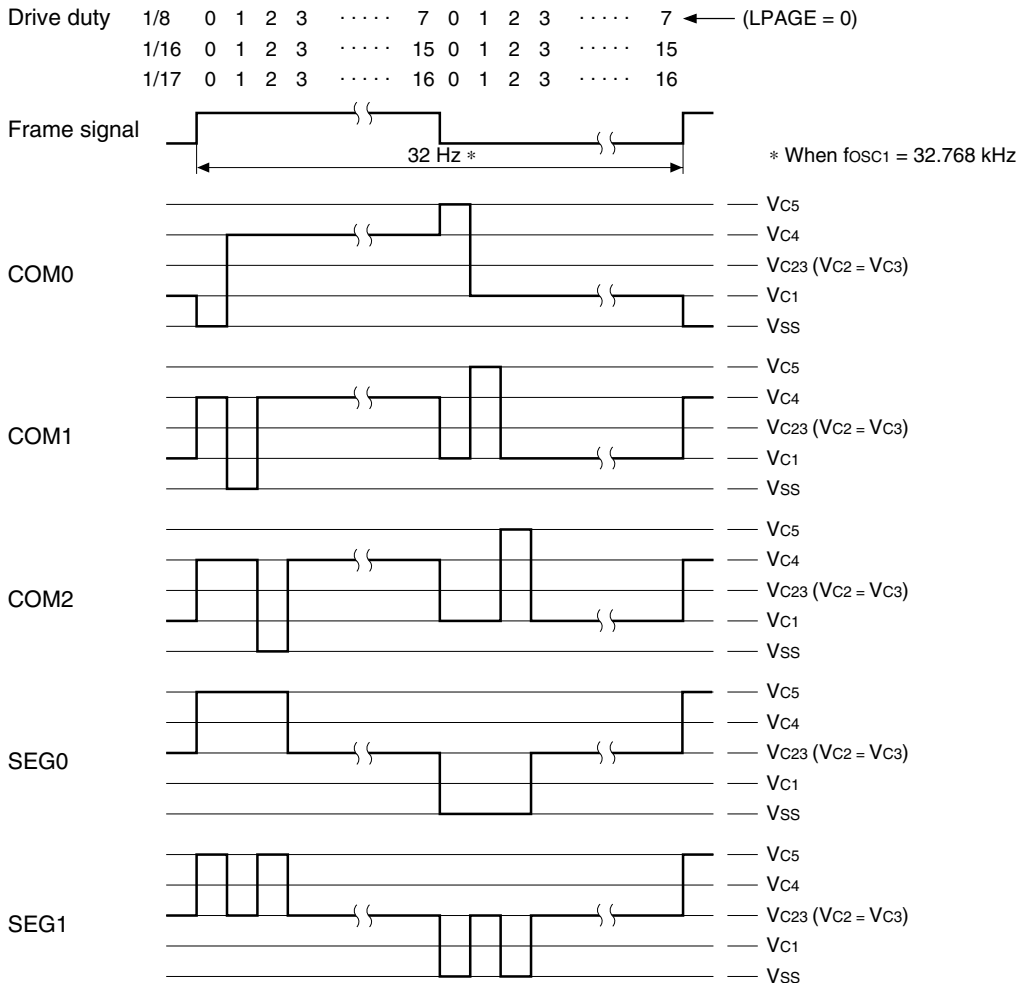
Drive duty 1/8 0 1 2 3 ····· 7 0 1 2 3 ····· 7 ← (LPAGE = 0)
1/16 0 1 2 3 ····· 15 0 1 2 3 ····· 15
1/17 0 1 2 3 ····· 16 0 1 2 3 ····· 16

Frame signal

32 Hz ∗

∗ When fOSC1 = 32.768 kHz

COM0
VC5
VC4
VC23 (VC2 = VC3)
VC1
VSS

COM1
VC5
VC4
VC23 (VC2 = VC3)
VC1
VSS

COM2
VC5
VC4
VC23 (VC2 = VC3)
VC1
VSS

SEG0
VC5
VC4
VC23 (VC2 = VC3)
VC1
VSS

SEG1
VC5
VC4
VC23 (VC2 = VC3)
VC1
VSS